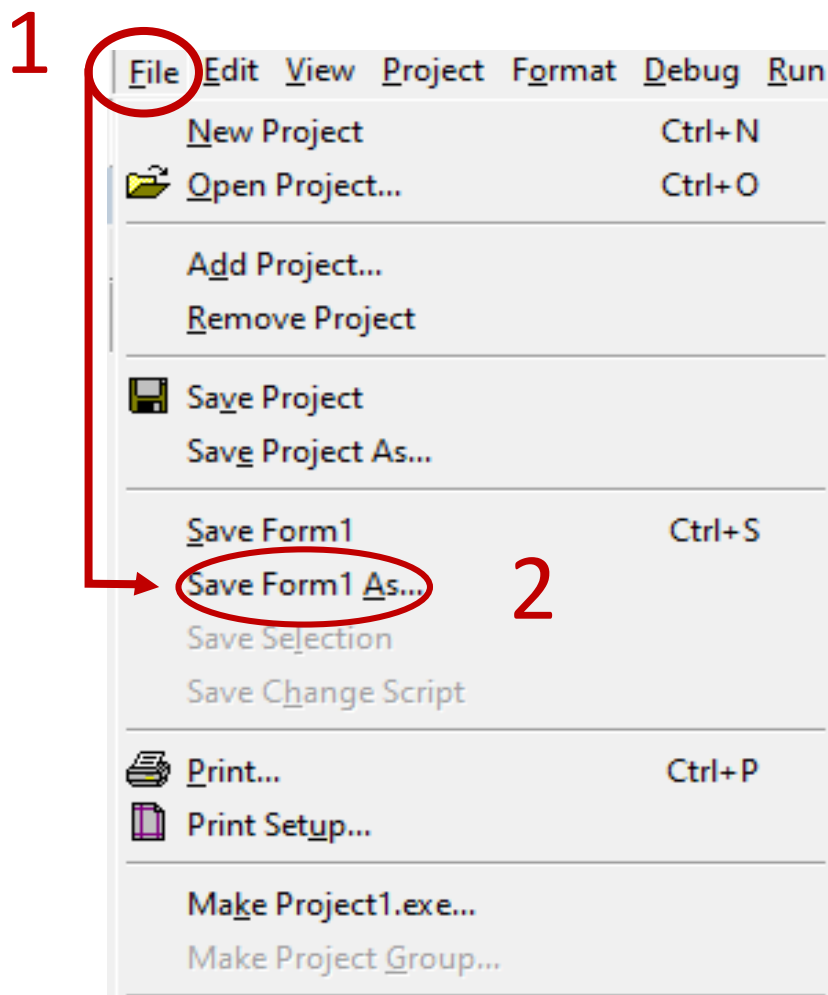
1

File Edit View Project Format Debug Run

New Project Ctrl+N
Open Project... Ctrl+O

Add Project...
Remove Project

Save Project
Save Project As...

Save Form1 Ctrl+S
Save Form1 As...

2

Save Selection
Save Change Script

Print... Ctrl+P
Print Setup...

Make Project1.exe...
Make Project Group...